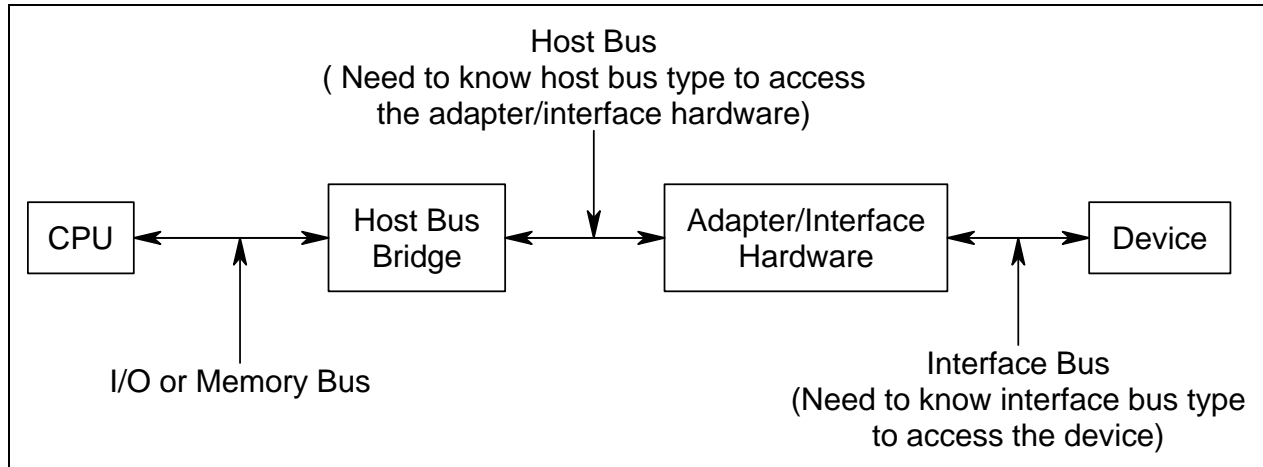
Host Bus
( Need to know host bus type to access the adapter/interface hardware)

CPU

Host Bus Bridge

Adapter/Interface Hardware

Device

I/O or Memory Bus

Interface Bus
(Need to know interface bus type to access the device)